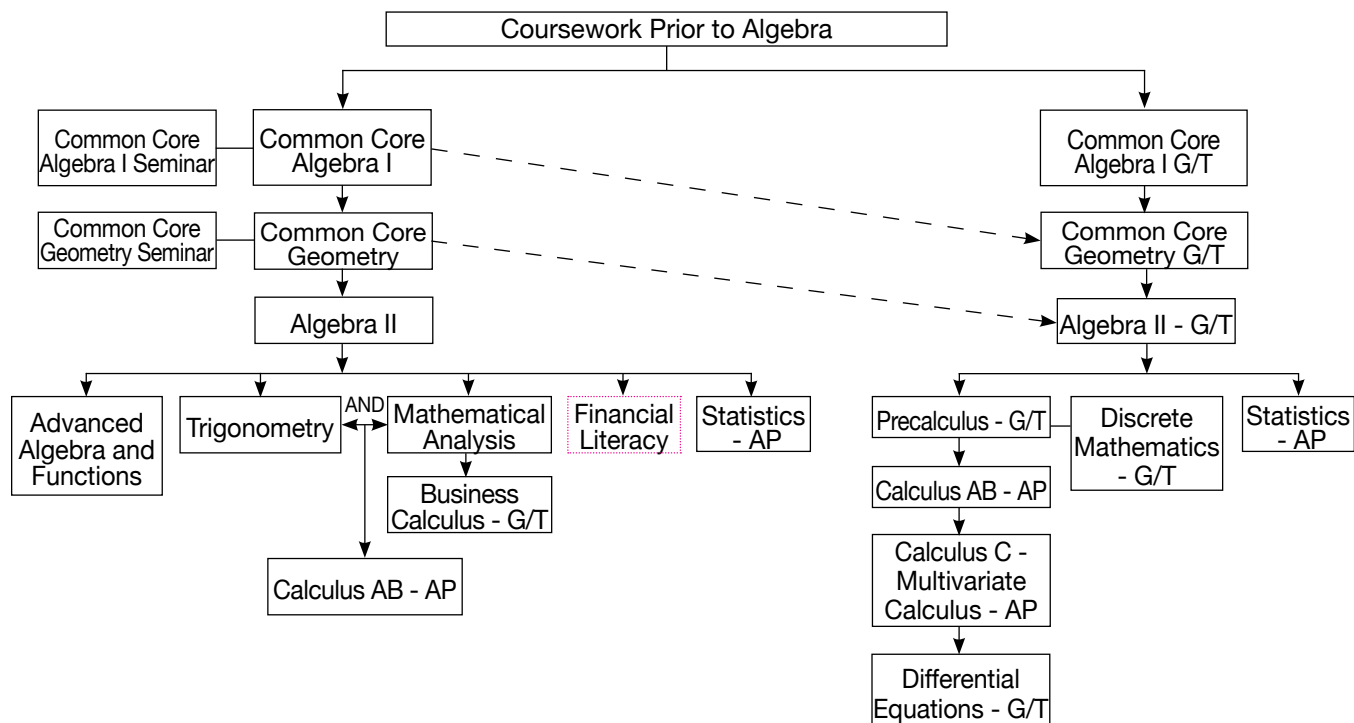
Coursework Prior to Algebra

Common Core Algebra I Seminar

Common Core Algebra I

Common Core Geometry Seminar

Common Core Geometry

Algebra II

Advanced Algebra and Functions

Trigonometry

AND

Mathematical Analysis

Business Calculus - G/T

Calculus AB - AP

Financial Literacy

Statistics - AP

Common Core Algebra I G/T

Common Core Geometry G/T

Algebra II - G/T

Precalculus - G/T

Discrete Mathematics - G/T

Statistics - AP

Calculus AB - AP

Calculus C - Multivariate Calculus - AP

Differential Equations - G/T